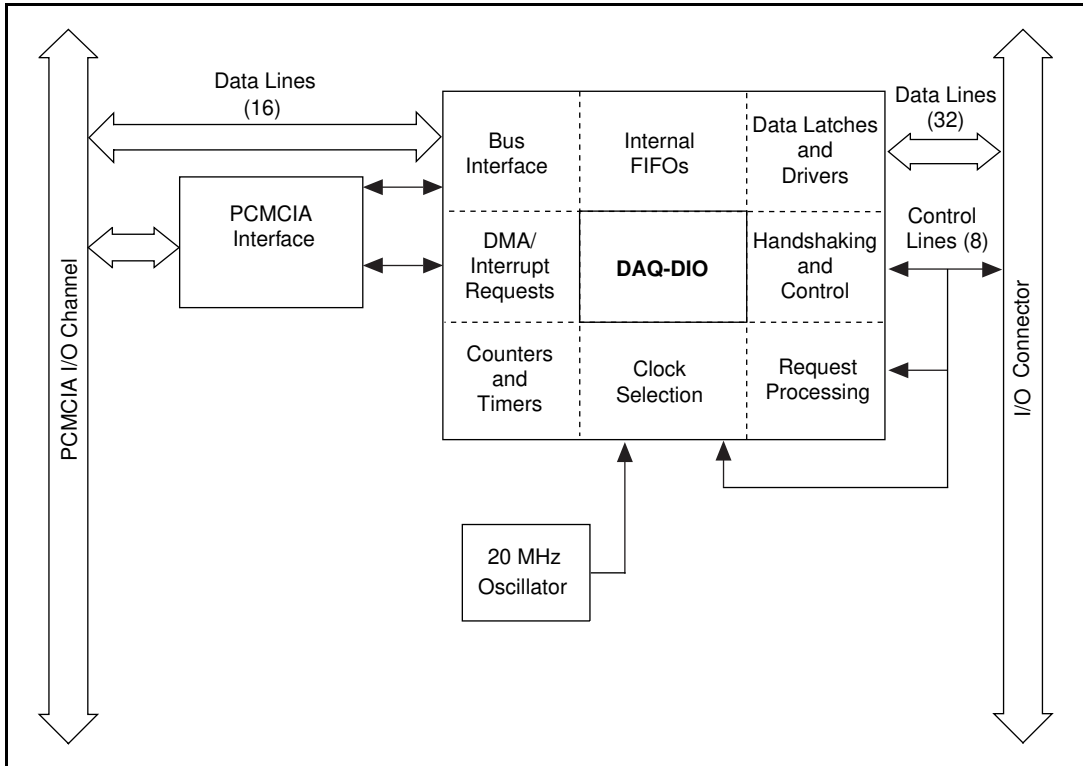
PCMCIA I/O Channel

Data Lines (16)

PCMCIA Interface

Bus Interface

Internal FIFOs

Data Latches and Drivers

Data Lines (32)

DMA/ Interrupt Requests

DAQ-DIO

Handshaking and Control

Control Lines (8)

Counters and Timers

Clock Selection

Request Processing

20 MHz Oscillator

I/O Connector